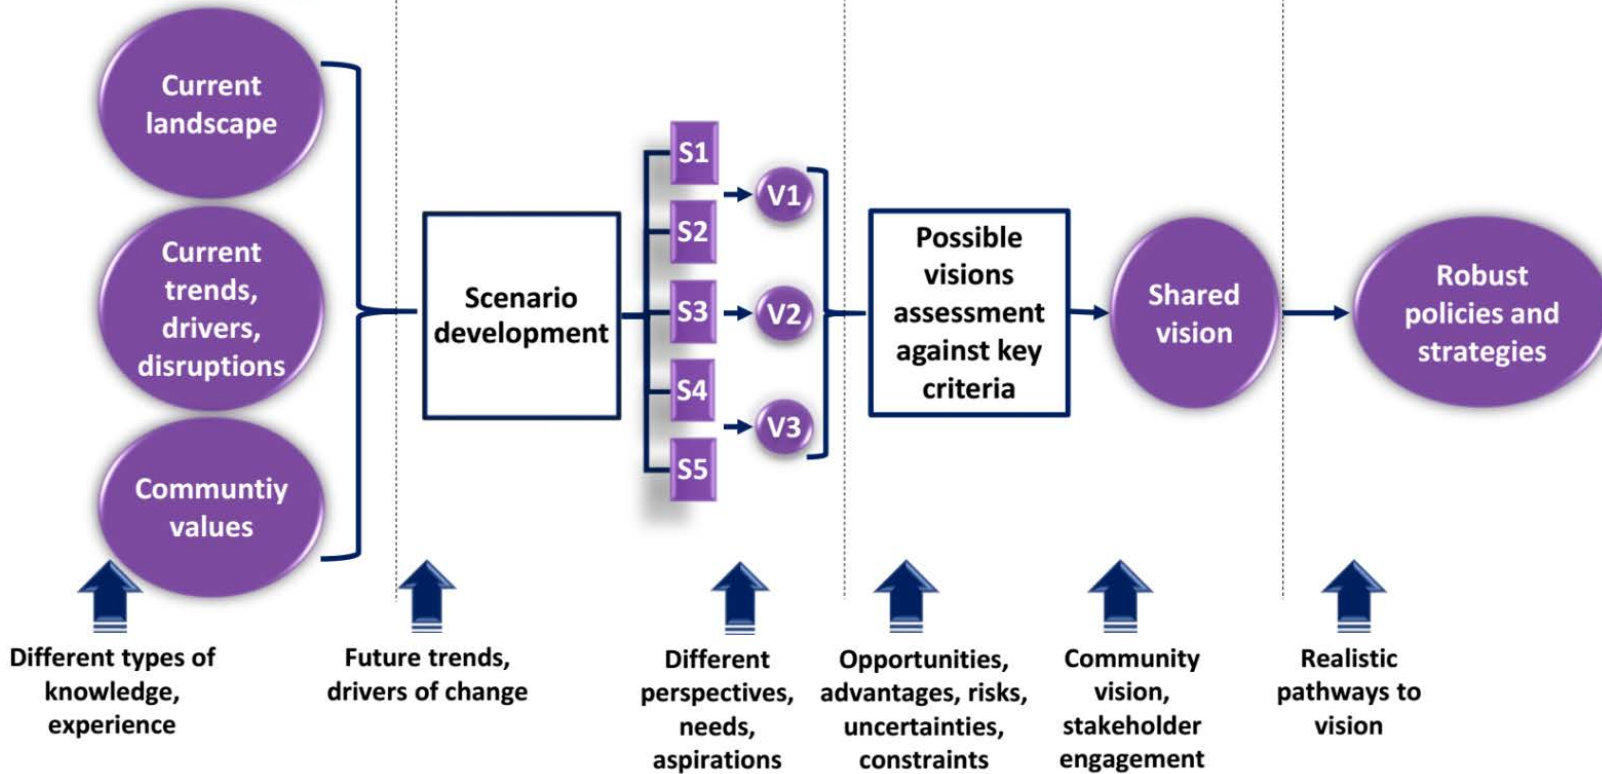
Current landscape

Current trends, drivers, disruptions

Communtiy values

Scenario development

S1

S2

S3

S4

S5

V1

V2

V3

Possible visions assessment against key criteria

Shared vision

Robust policies and strategies

Different types of knowledge, experience

Future trends, drivers of change

Different perspectives, needs, aspirations

Opportunities, advantages, risks, uncertainties, constraints

Community vision, stakeholder engagement

Realistic pathways to vision